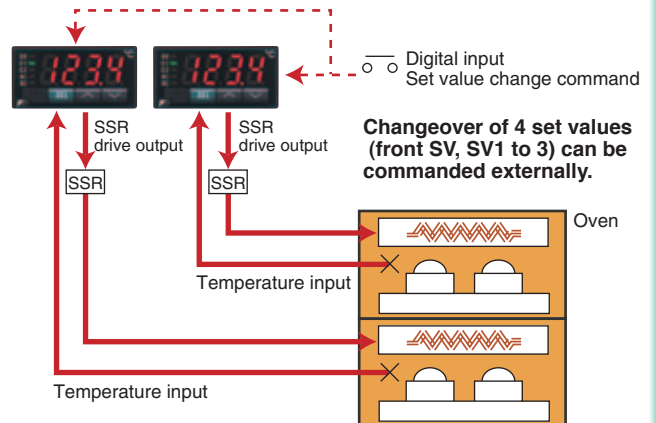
1234

1234

Digital input
Set value change command

SSR
drive output

SSR
drive output

Changeover of 4 set values (front SV, SV1 to 3) can be commanded externally.

SSR

SSR

Oven

Temperature input

Temperature input